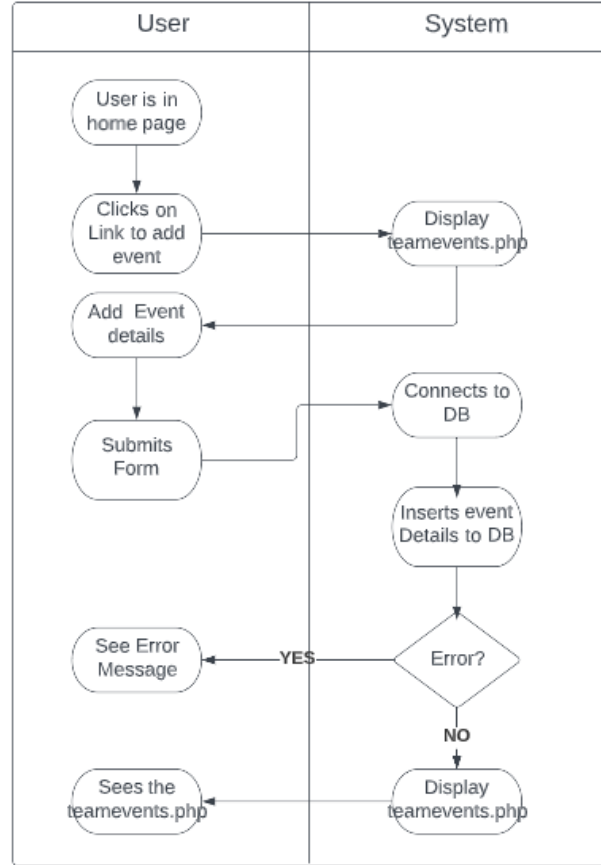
User

System

User is in home page

Clicks on Link to add event

Display teamevents.php

Add Event details

Connects to DB

Submits Form

Inserts event Details to DB

See Error Message

YES

Error?

NO

Sees the teamevents.php

Display teamevents.php